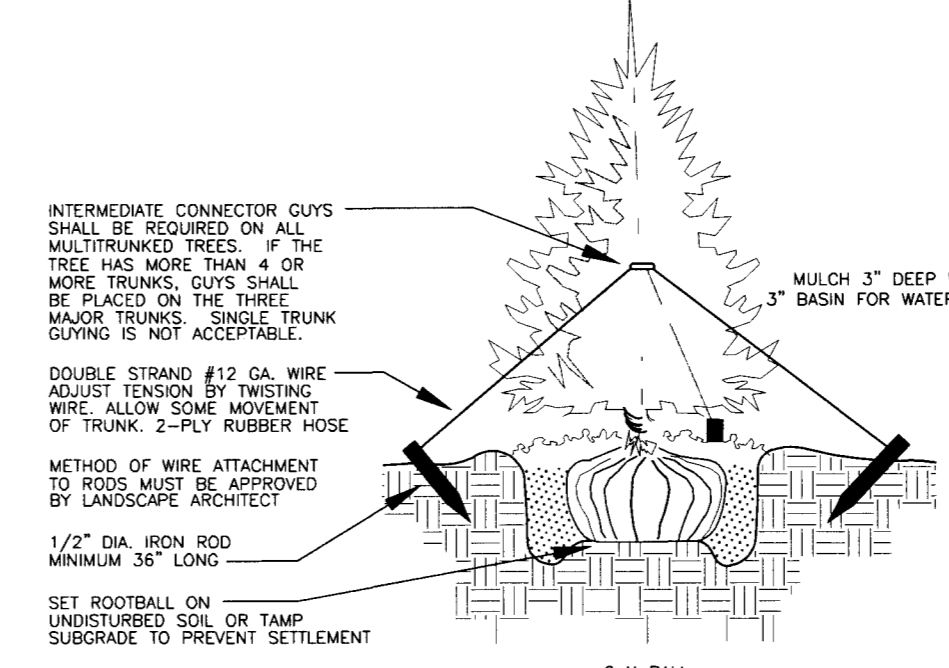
INTERMEDIATE CONNECTOR GUYS SHALL BE REQUIRED ON ALL MULTITRUNKED TREES. IF THE TREE HAS MORE THAN 4 OR MORE TRUNKS, GUYS SHALL BE PLACED ON THE THREE MAJOR TRUNKS. SINGLE TRUNK GUYING IS NOT ACCEPTABLE.

DOUBLE STRAND #12 GA. WIRE ADJUST TENSION BY TWISTING WIRE. ALLOW SOME MOVEMENT OF TRUNK. 2-PLY RUBBER HOSE

METHOD OF WIRE ATTACHMENT TO RODS MUST BE APPROVED BY LANDSCAPE ARCHITECT

1/2" DIA. IRON ROD MINIMUM 36" LONG

SET ROOTBALL ON UNDISTURBED SOIL OR TAMP SUBGRADE TO PREVENT SETTLEMENT

MULCH 3" DEEP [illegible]
3" BASIN FOR WATER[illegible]

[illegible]